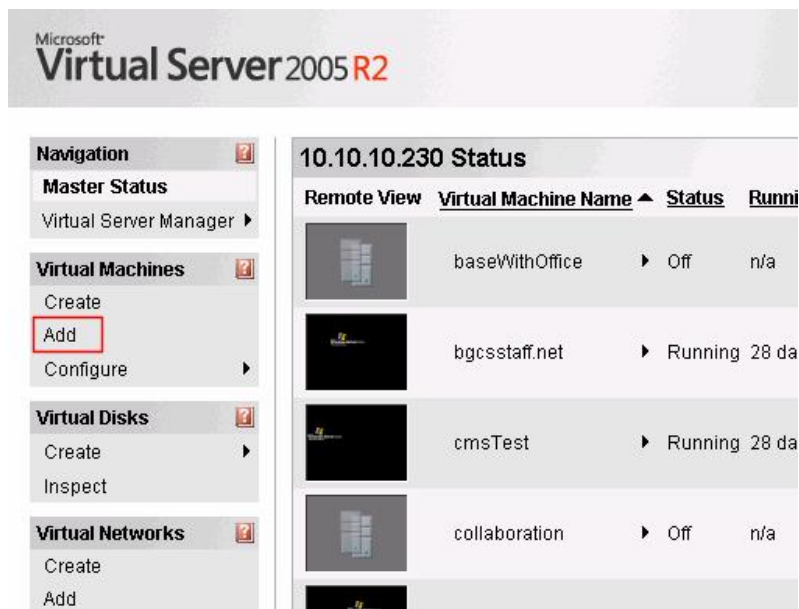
Microsoft Virtual Server 2005 R2

Navigation
Master Status
Virtual Server Manager

Virtual Machines
Create
Add
Configure

Virtual Disks
Create
Inspect

Virtual Networks
Create
Add

10.10.10.230 Status

| Remote View | Virtual Machine Name | Status | Runni |
|---|---|---|---|
| | baseWithOffice | Off | n/a |
| | bgcsstaff.net | Running | 28 da |
| | cmsTest | Running | 28 da |
| | collaboration | Off | n/a |